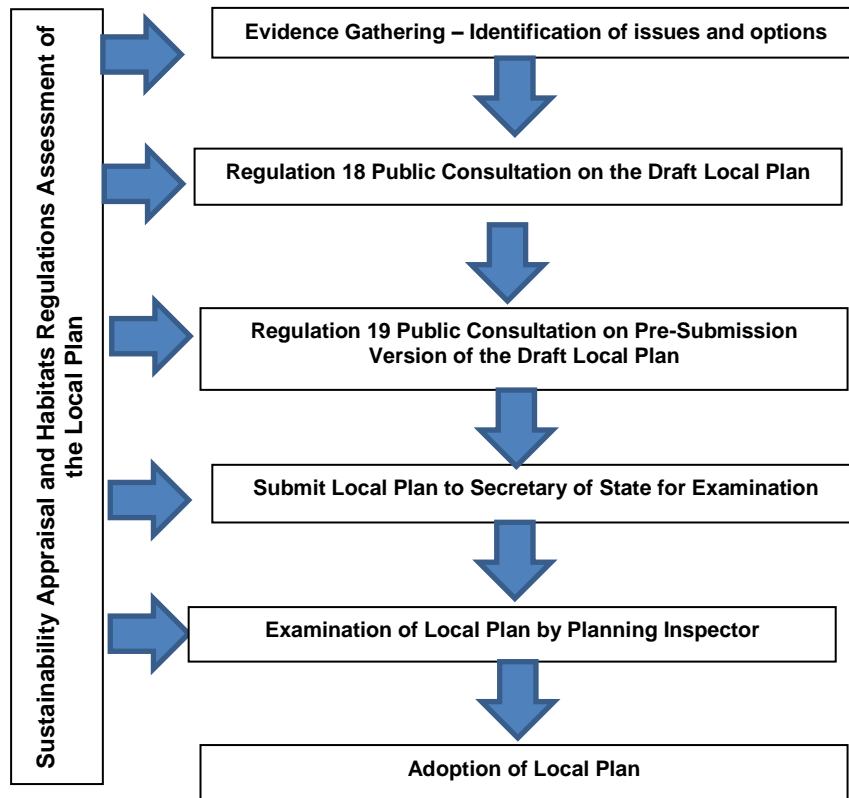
Sustainability Appraisal and Habitats Regulations Assessment of the Local Plan

Evidence Gathering – Identification of issues and options

Regulation 18 Public Consultation on the Draft Local Plan

Regulation 19 Public Consultation on Pre-Submission Version of the Draft Local Plan

Submit Local Plan to Secretary of State for Examination

Examination of Local Plan by Planning Inspector

Adoption of Local Plan